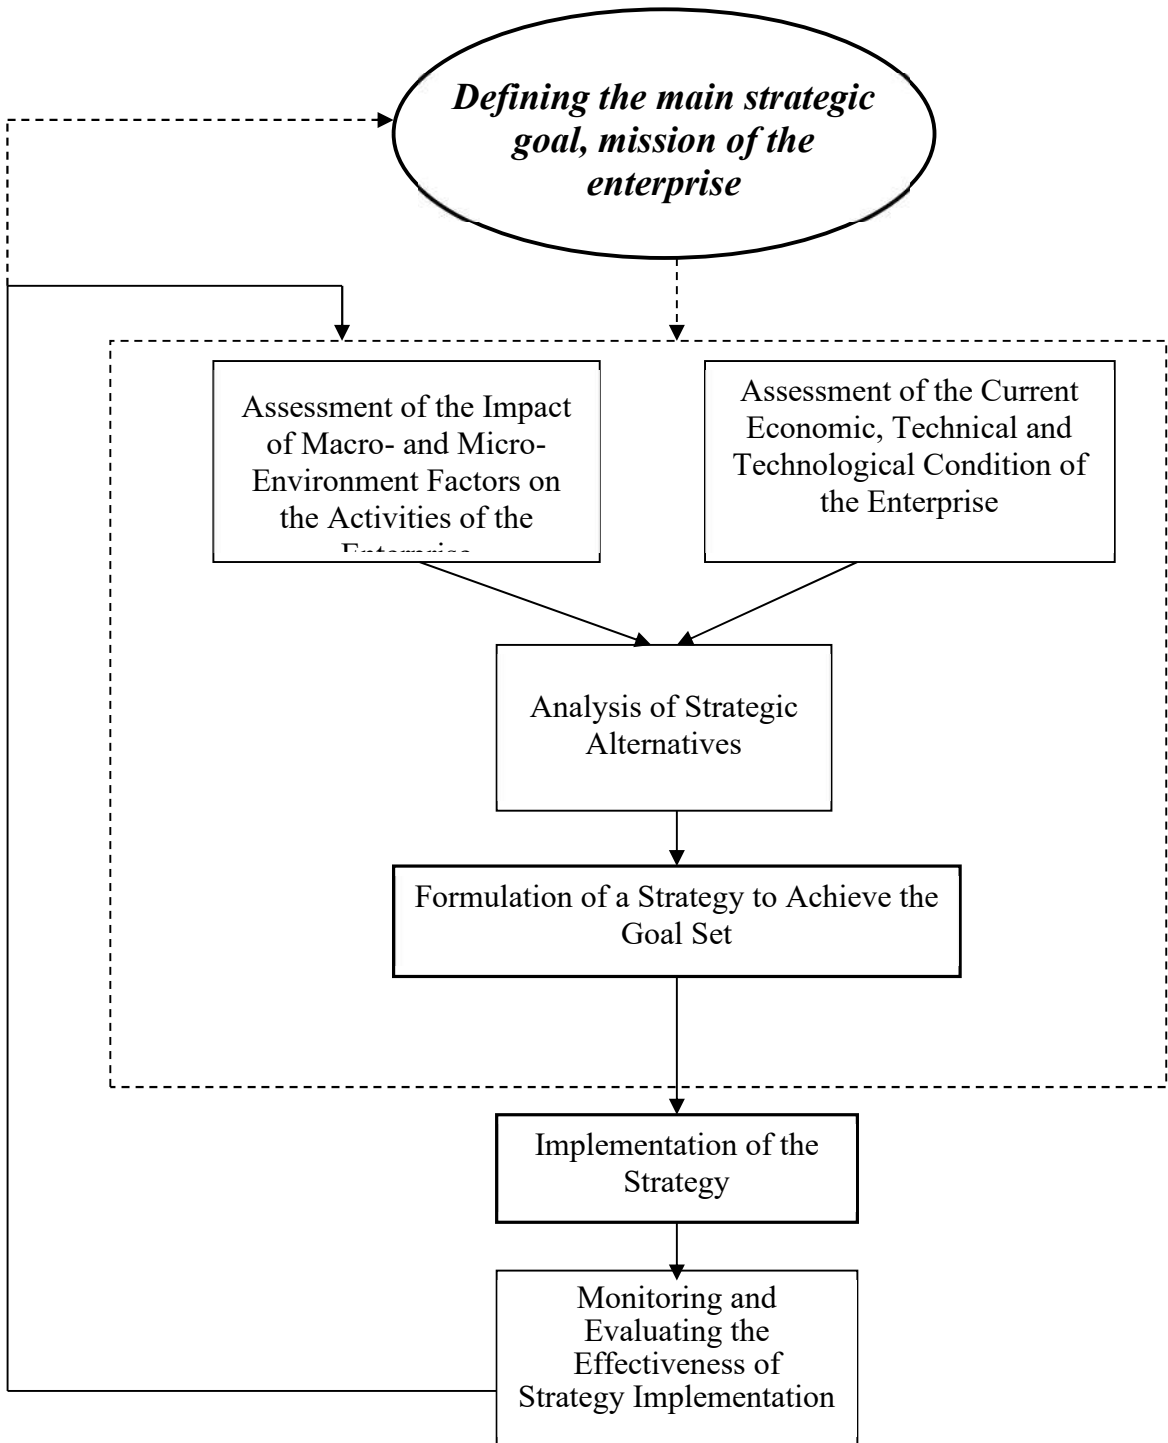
Defining the main strategic goal, mission of the enterprise

Assessment of the Impact of Macro- and Micro-Environment Factors on the Activities of the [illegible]

Assessment of the Current Economic, Technical and Technological Condition of the Enterprise

Analysis of Strategic Alternatives

Formulation of a Strategy to Achieve the Goal Set

Implementation of the Strategy

Monitoring and Evaluating the Effectiveness of Strategy Implementation